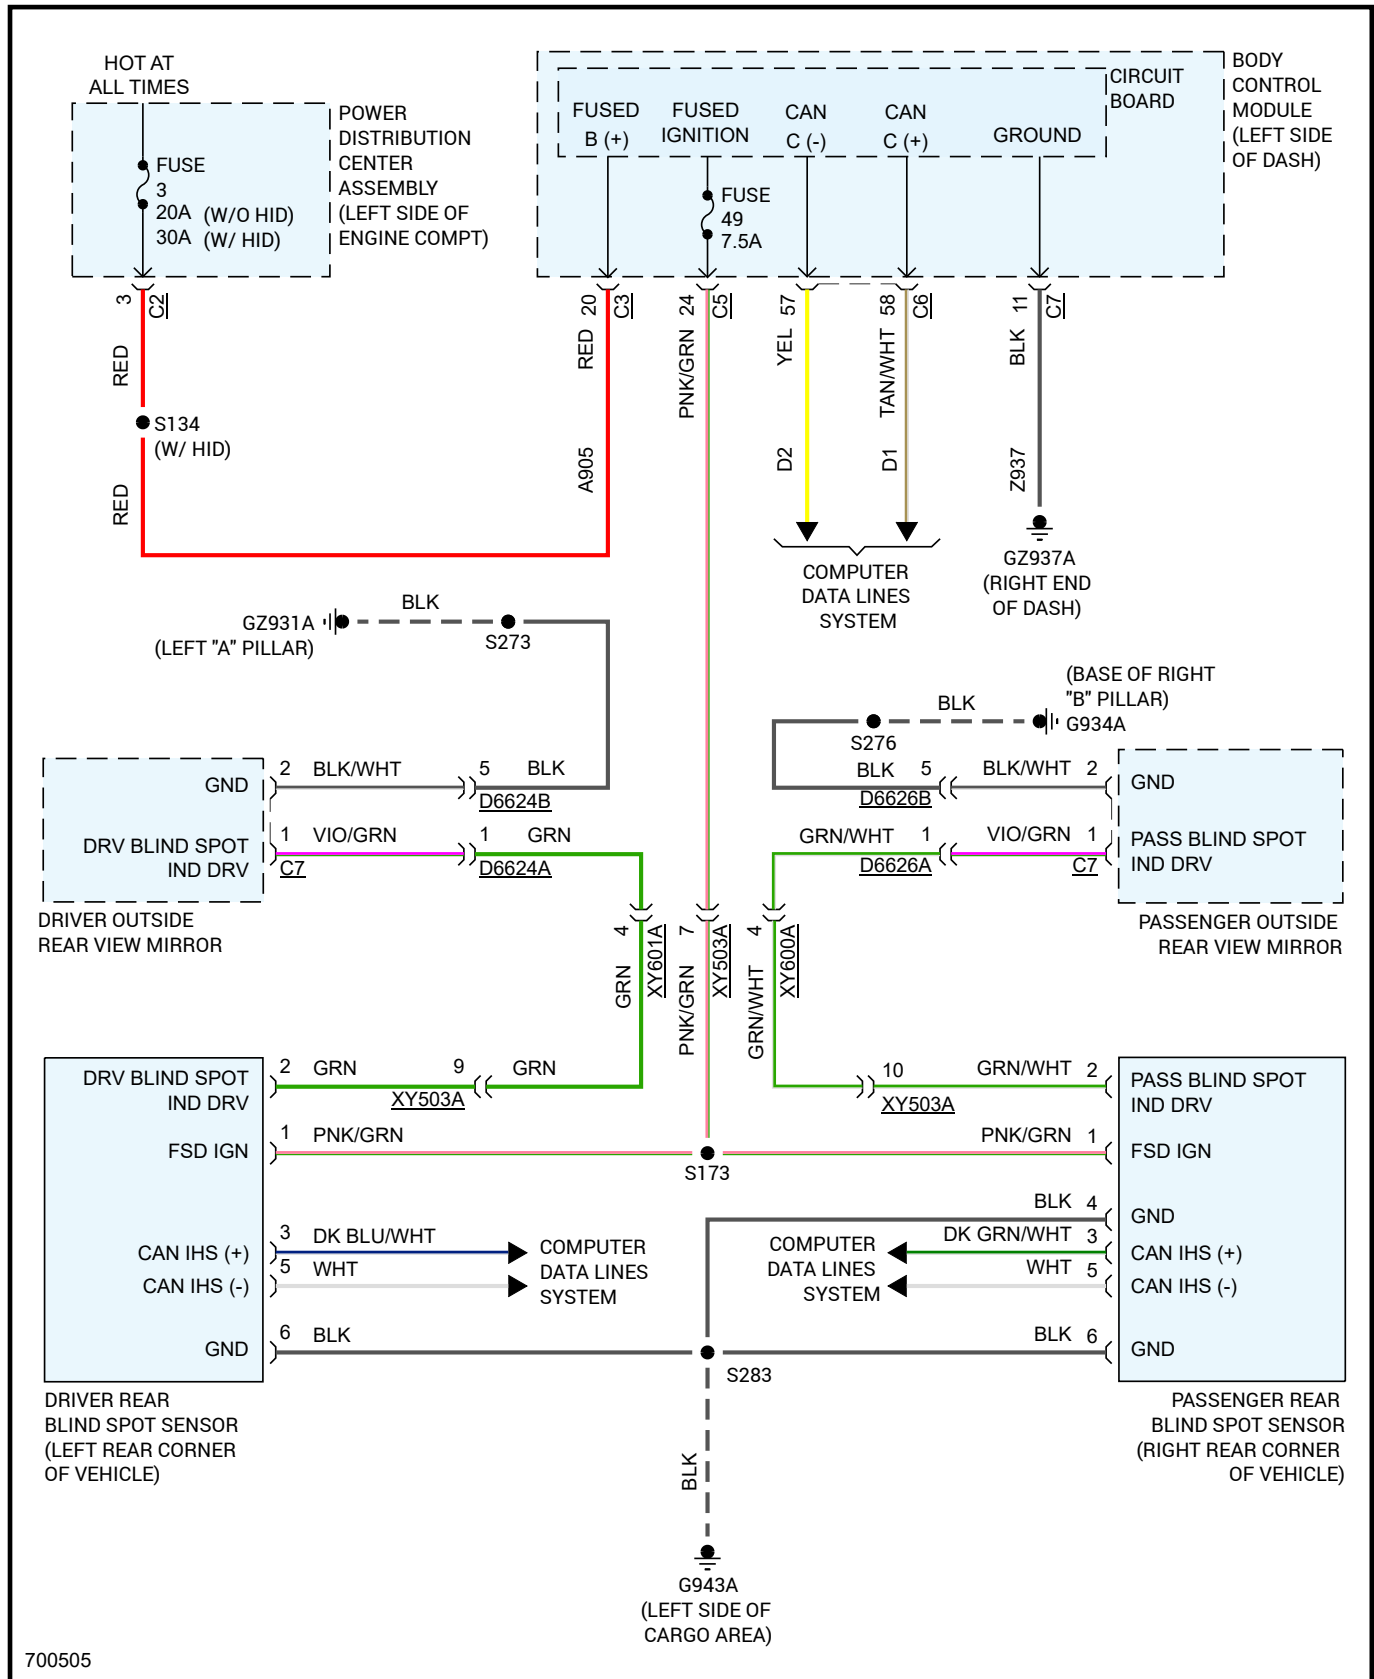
HOT AT ALL TIMES

FUSE 3 20A (W/O HID) 30A (W/ HID)

POWER DISTRIBUTION CENTER ASSEMBLY (LEFT SIDE OF ENGINE COMPT)

FUSED B (+)
FUSED IGNITION
CAN C (-)
CAN C (+)
GROUND
CIRCUIT BOARD

BODY CONTROL MODULE (LEFT SIDE OF DASH)

FUSE 49 7.5A

3 C2
RED
S134 (W/ HID)
RED

20 C3
RED
A905

24 C5
PNK/GRN

57
YEL
D2

58 C6
TAN/WHT
D1

11 C7
BLK
Z937

COMPUTER DATA LINES SYSTEM

GZ937A (RIGHT END OF DASH)

BLK
GZ931A (LEFT "A" PILLAR)
S273

(BASE OF RIGHT "B" PILLAR)
BLK
G934A
S276

GND
DRV BLIND SPOT IND DRV
2 BLK/WHT
1 VIO/GRN
C7
5 BLK
D6624B
1 GRN
D6624A

DRIVER OUTSIDE REAR VIEW MIRROR

BLK 5
D6626B
BLK/WHT 2
GRN/WHT 1
D6626A
VIO/GRN 1
C7
GND
PASS BLIND SPOT IND DRV

PASSENGER OUTSIDE REAR VIEW MIRROR

4 XY601A
GRN
7 XY503A
PNK/GRN
4 XY600A
GRN/WHT

DRV BLIND SPOT IND DRV
2 GRN
9
XY503A
GRN
FSD IGN
1 PNK/GRN
S173
CAN IHS (+)
3 DK BLU/WHT
CAN IHS (-)
5 WHT
COMPUTER DATA LINES SYSTEM
GND
6 BLK

DRIVER REAR BLIND SPOT SENSOR (LEFT REAR CORNER OF VEHICLE)

10
XY503A
GRN/WHT 2
PASS BLIND SPOT IND DRV
PNK/GRN 1
FSD IGN
BLK 4
GND
DK GRN/WHT 3
CAN IHS (+)
WHT 5
CAN IHS (-)
COMPUTER DATA LINES SYSTEM
BLK 6
GND
S283

PASSENGER REAR BLIND SPOT SENSOR (RIGHT REAR CORNER OF VEHICLE)

BLK
G943A (LEFT SIDE OF CARGO AREA)

700505